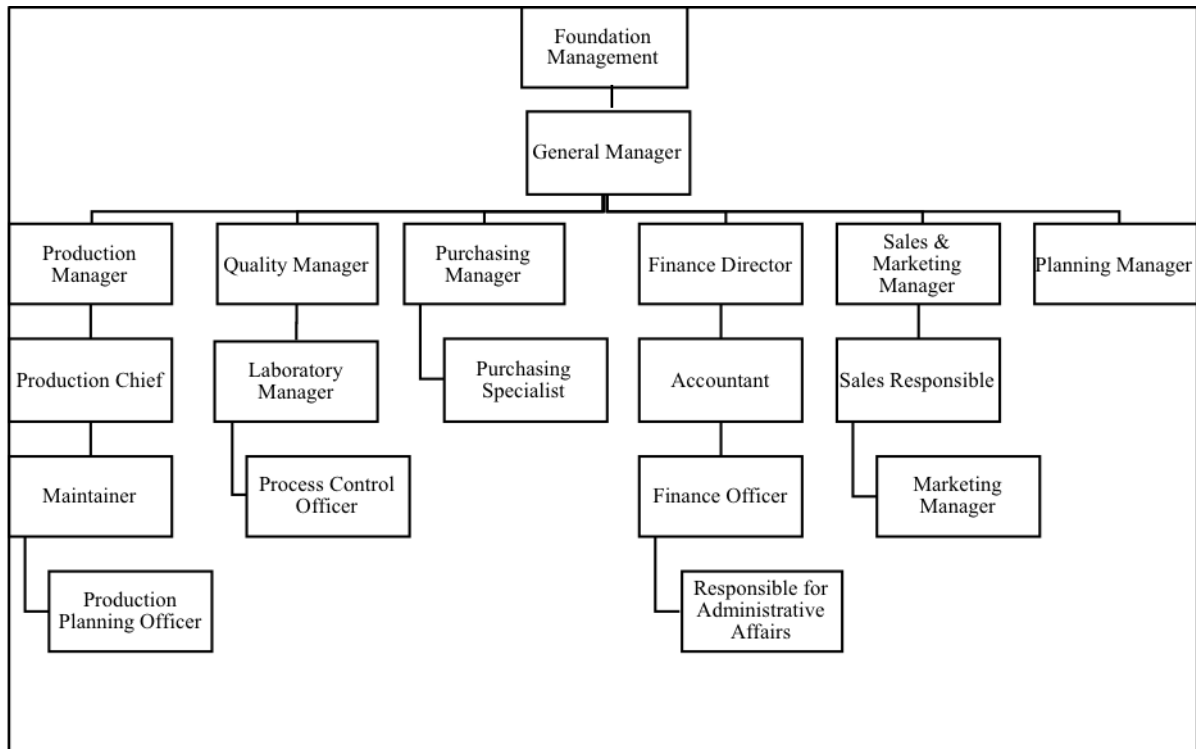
Foundation Management

General Manager

Production Manager

Quality Manager

Purchasing Manager

Finance Director

Sales & Marketing Manager

Planning Manager

Production Chief

Laboratory Manager

Purchasing Specialist

Accountant

Sales Responsible

Maintainer

Process Control Officer

Finance Officer

Marketing Manager

Production Planning Officer

Responsible for Administrative Affairs